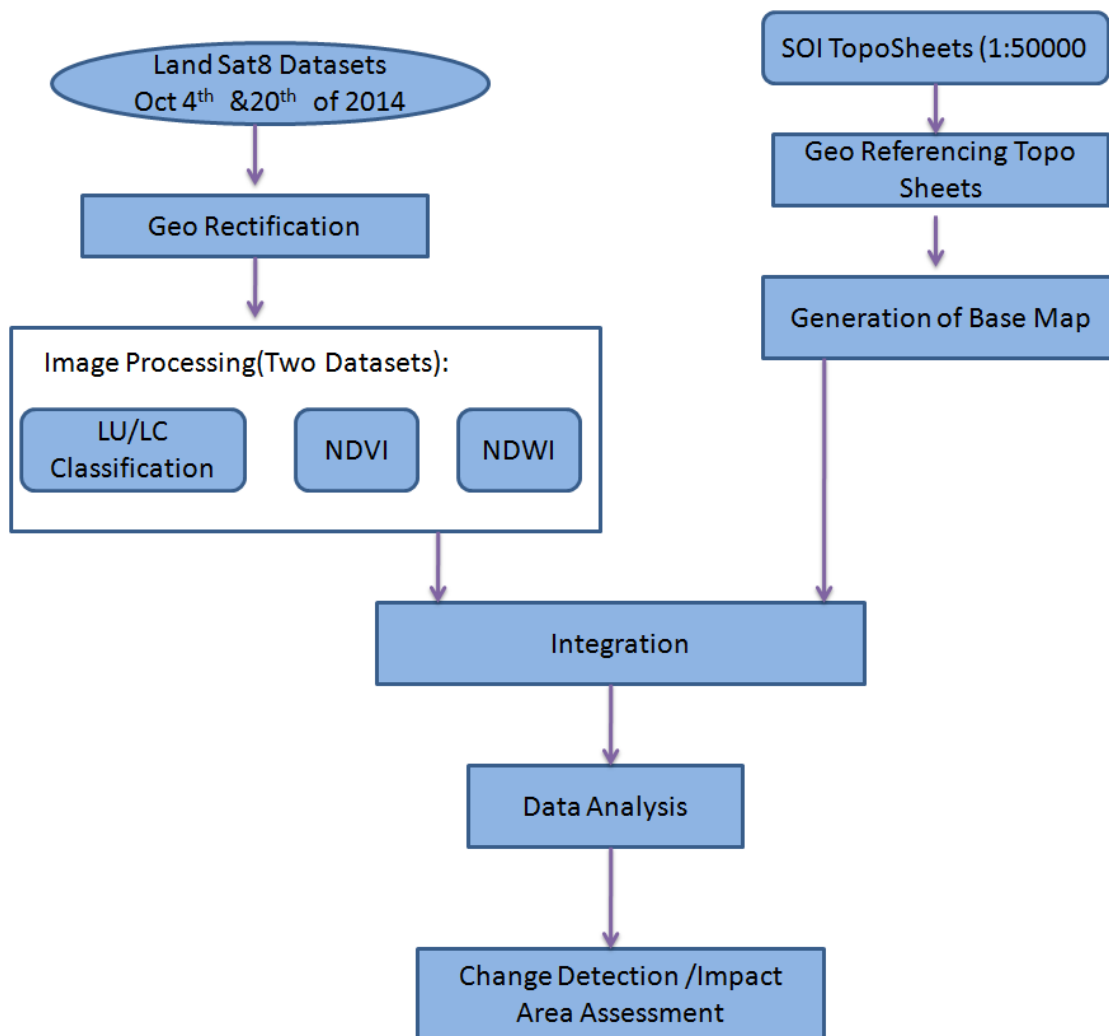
Land Sat8 Datasets
Oct 4$^{th}$ &20$^{th}$ of 2014

Geo Rectification

Image Processing(Two Datasets):

LU/LC Classification

NDVI

NDWI

SOI TopoSheets (1:50000

Geo Referencing Topo Sheets

Generation of Base Map

Integration

Data Analysis

Change Detection /Impact Area Assessment